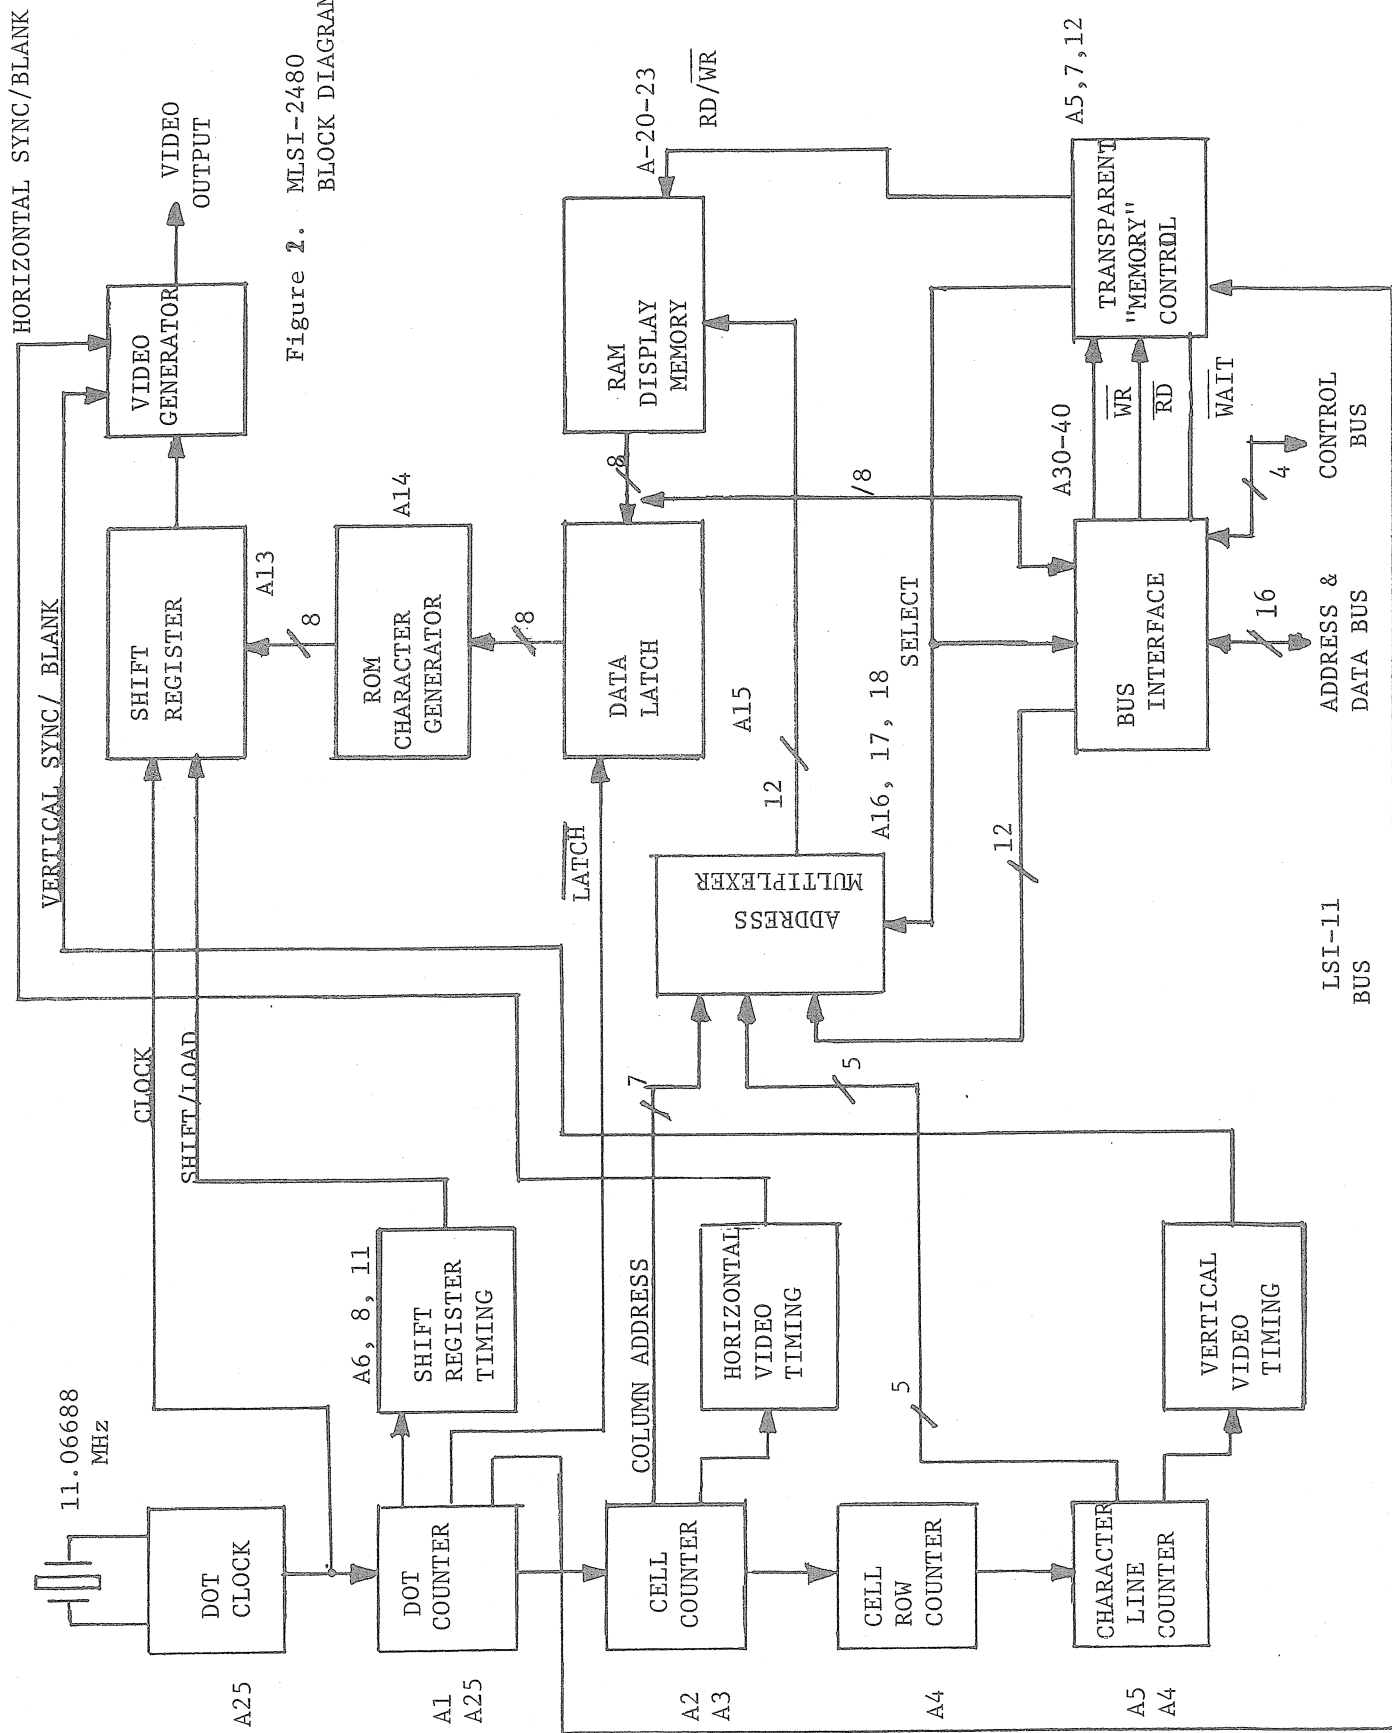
Figure 2. MLSI-2480 BLOCK DIAGRAM

HORIZONTAL SYNC/BLANK

VIDEO OUTPUT

VIDEO GENERATOR

VERTICAL SYNC/ BLANK

SHIFT REGISTER

A13

8

ROM CHARACTER GENERATOR

A14

8

DATA LATCH

8

RAM DISPLAY MEMORY

A-20-23

RD/$\overline{WR}$

A5,7,12

TRANSPARENT "MEMORY" CONTROL

A30-40

$\overline{WR}$

$\overline{RD}$

$\overline{WAIT}$

/8

4

CONTROL BUS

BUS INTERFACE

16

ADDRESS & DATA BUS

SELECT

A15

12

A16, 17, 18

12

ADDRESS MULTIPLEXER

$\overline{LATCH}$

LSI-11 BUS

CLOCK

SHIFT/LOAD

7

5

5

A6, 8, 11

SHIFT REGISTER TIMING

COLUMN ADDRESS

HORIZONTAL VIDEO TIMING

VERTICAL VIDEO TIMING

11.06688 MHz

DOT CLOCK

A25

DOT COUNTER

A1 A25

CELL COUNTER

A2 A3

CELL ROW COUNTER

A4

CHARACTER LINE COUNTER

A5 A4